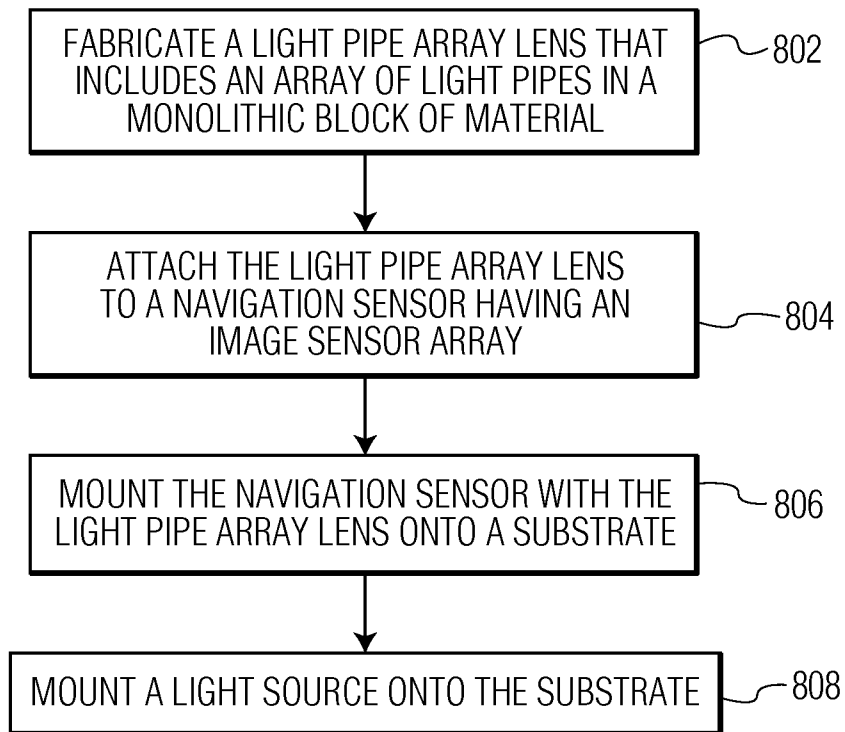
FABRICATE A LIGHT PIPE ARRAY LENS THAT INCLUDES AN ARRAY OF LIGHT PIPES IN A MONOLITHIC BLOCK OF MATERIAL

802

ATTACH THE LIGHT PIPE ARRAY LENS TO A NAVIGATION SENSOR HAVING AN IMAGE SENSOR ARRAY

804

MOUNT THE NAVIGATION SENSOR WITH THE LIGHT PIPE ARRAY LENS ONTO A SUBSTRATE

806

MOUNT A LIGHT SOURCE ONTO THE SUBSTRATE

808